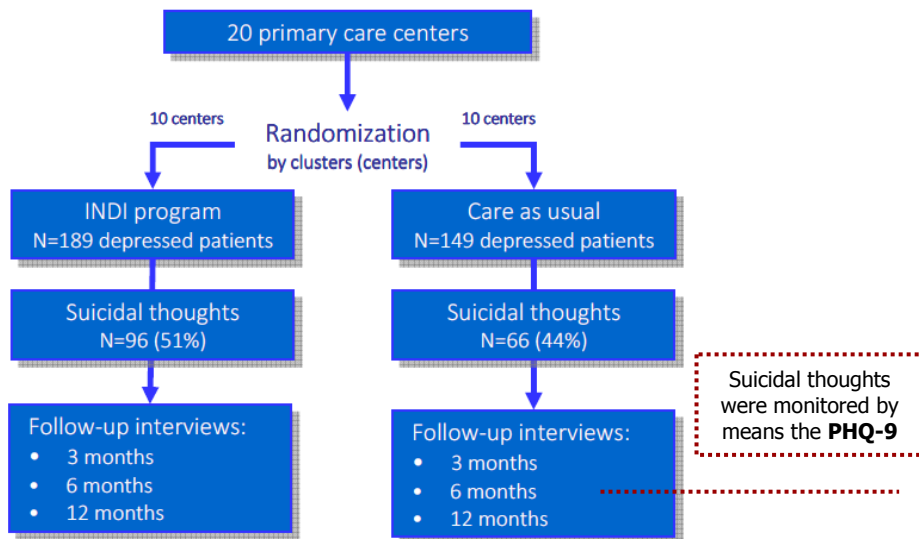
20 primary care centers

10 centers

Randomization
by clusters (centers)

10 centers

INDI program
N=189 depressed patients

Care as usual
N=149 depressed patients

Suicidal thoughts
N=96 (51%)

Suicidal thoughts
N=66 (44%)

Suicidal thoughts were monitored by means the **PHQ-9**

Follow-up interviews:
• 3 months
• 6 months
• 12 months

Follow-up interviews:
• 3 months
• 6 months
• 12 months